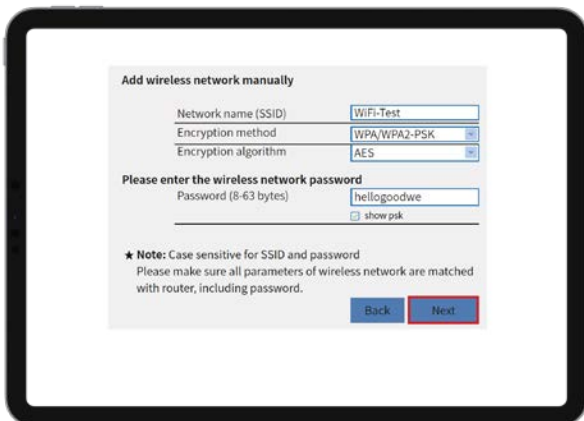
Add wireless network manually

| Network name (SSID) | WiFi-Test |
|---|---|
| Encryption method | WPA/WPA2-PSK |
| Encryption algorithm | AES |

Please enter the wireless network password

Password (8-63 bytes) hellogoodwe

show psk

★ Note: Case sensitive for SSID and password
Please make sure all parameters of wireless network are matched with router, including password.

Back Next